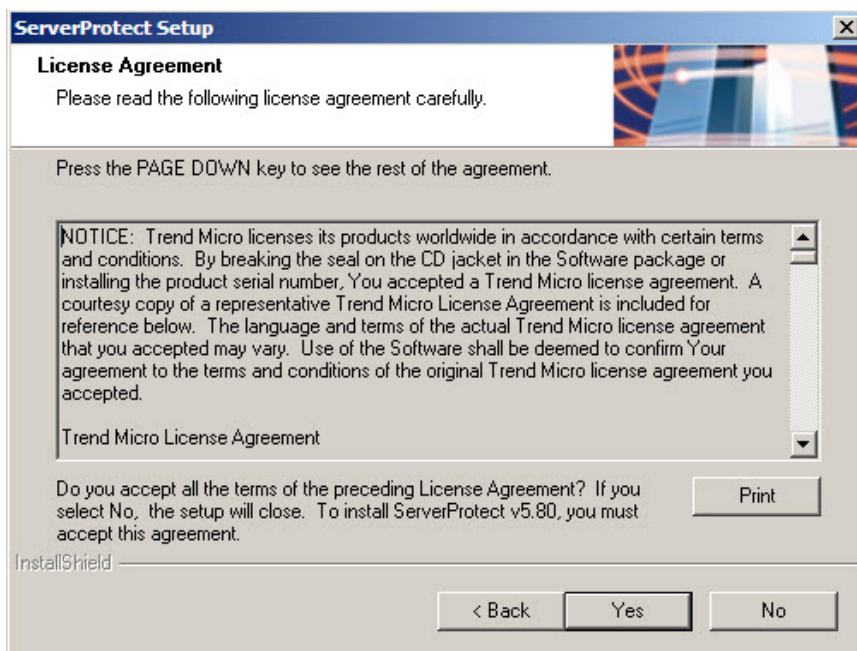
ServerProtect Setup

License Agreement

Please read the following license agreement carefully.

Press the PAGE DOWN key to see the rest of the agreement.

NOTICE: Trend Micro licenses its products worldwide in accordance with certain terms and conditions. By breaking the seal on the CD jacket in the Software package or installing the product serial number, You accepted a Trend Micro license agreement. A courtesy copy of a representative Trend Micro License Agreement is included for reference below. The language and terms of the actual Trend Micro license agreement that you accepted may vary. Use of the Software shall be deemed to confirm Your agreement to the terms and conditions of the original Trend Micro license agreement you accepted.

Trend Micro License Agreement

Do you accept all the terms of the preceding License Agreement? If you select No, the setup will close. To install ServerProtect v5.80, you must accept this agreement.

Print

InstallShield

< Back

Yes

No